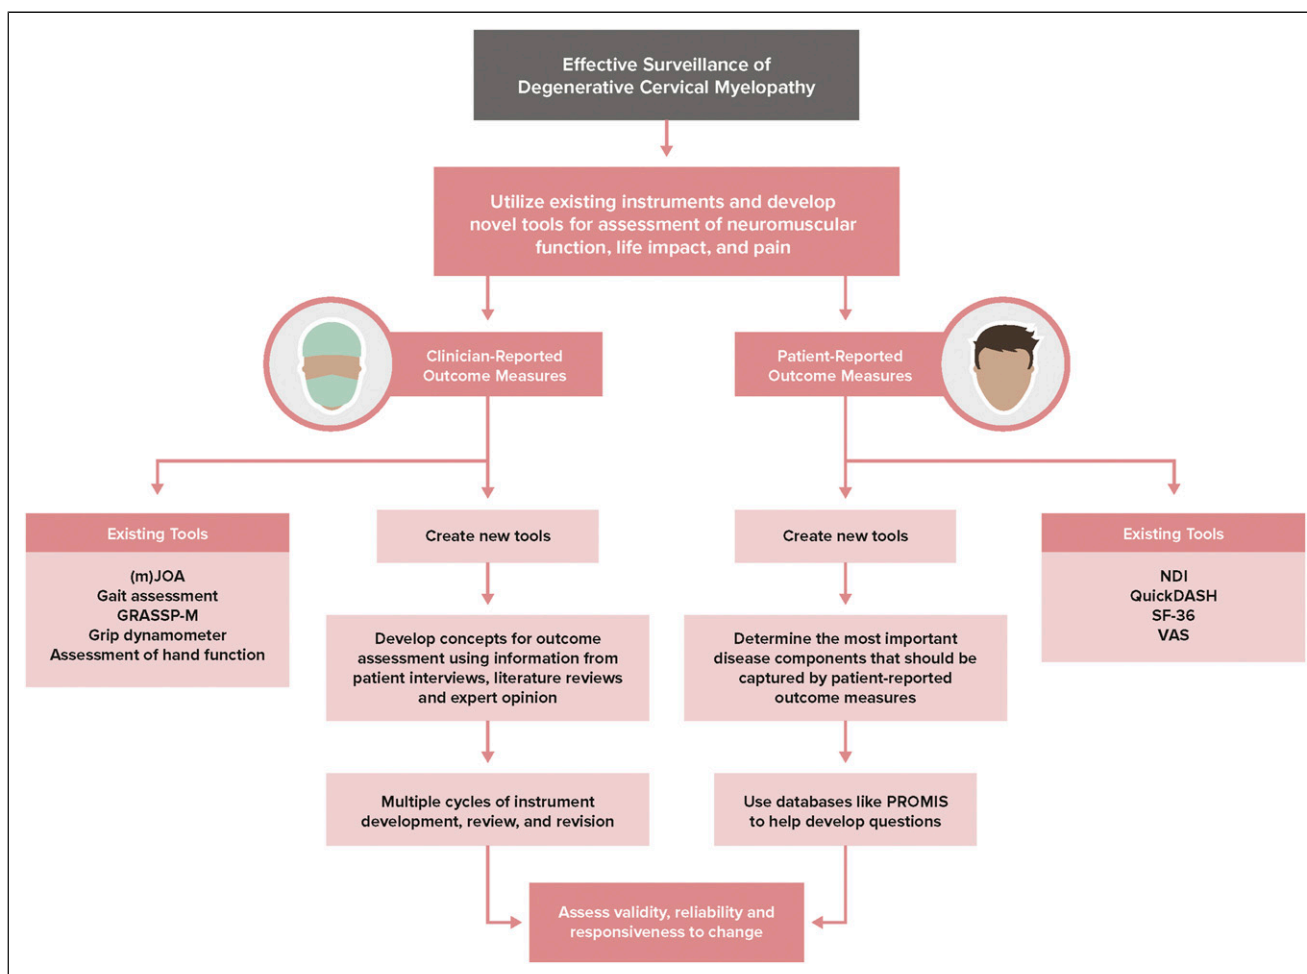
Effective Surveillance of Degenerative Cervical Myelopathy

Utilize existing instruments and develop novel tools for assessment of neuromuscular function, life impact, and pain

Clinician-Reported Outcome Measures

Patient-Reported Outcome Measures

Existing Tools

(m)JOA
Gait assessment
GRASSP-M
Grip dynamometer
Assessment of hand function

Create new tools

Develop concepts for outcome assessment using information from patient interviews, literature reviews and expert opinion

Multiple cycles of instrument development, review, and revision

Create new tools

Determine the most important disease components that should be captured by patient-reported outcome measures

Use databases like PROMIS to help develop questions

Existing Tools

NDI
QuickDASH
SF-36
VAS

Assess validity, reliability and responsiveness to change